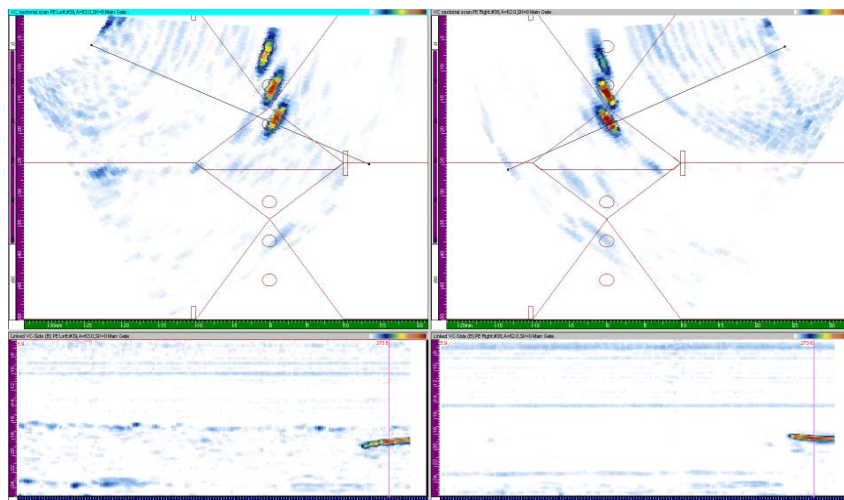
VC-sectorial scan PE Left #39, A=63.0, SH=0 Main Gate

VC-sectorial scan PE Right #39, A=62.0, SH=0 Main Gate

Linked VC-Side (B) PE Left #39, A=63.0, SH=0 Main Gate

Linked VC-Side (B) PE Right #39, A=62.0, SH=0 Main Gate

275.6

275.6